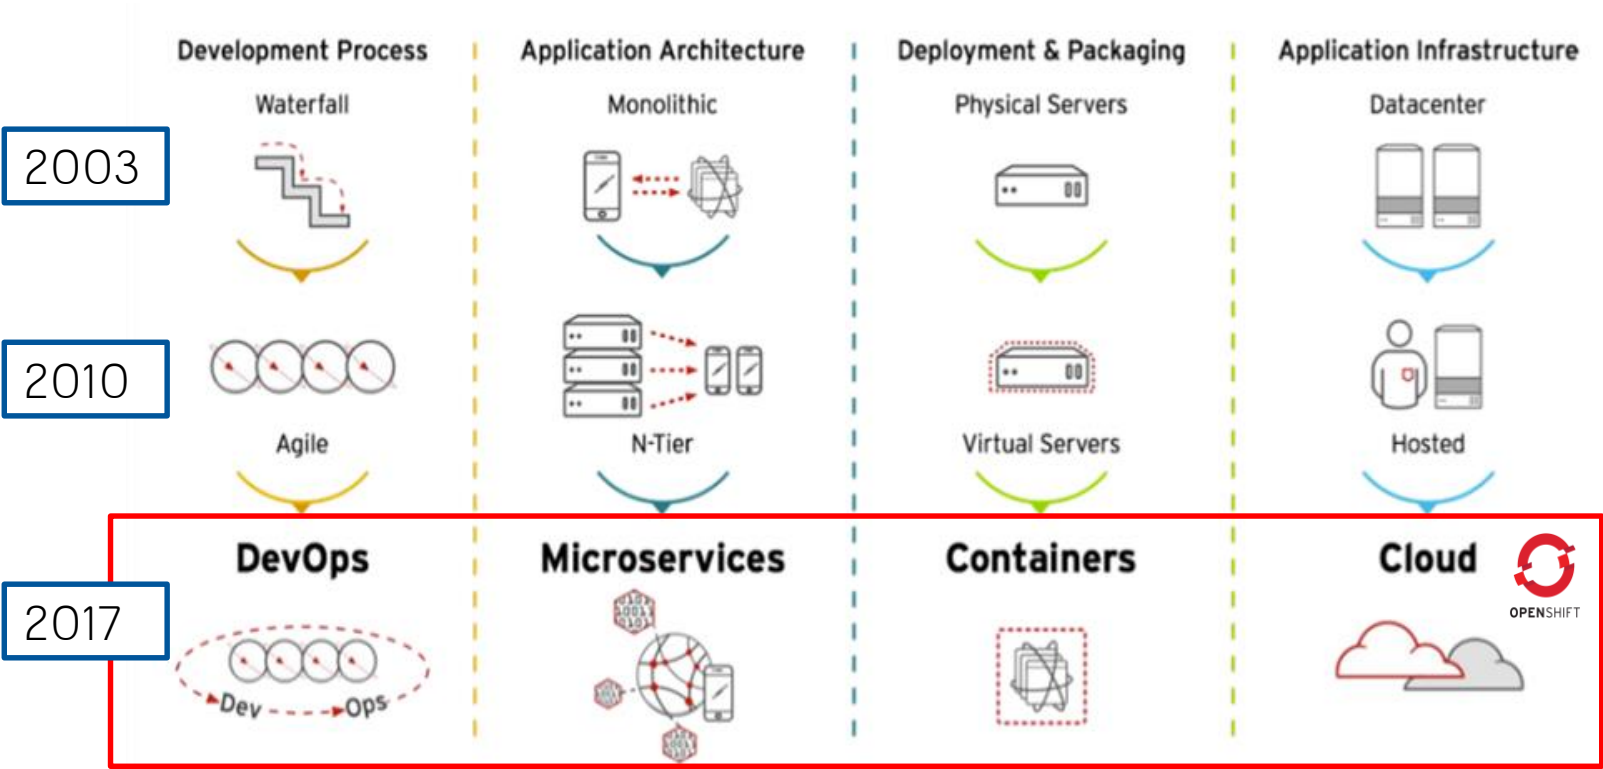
Development Process | Application Architecture | Deployment & Packaging | Application Infrastructure

2003

Waterfall

Monolithic

Physical Servers

Datacenter

2010

Agile

N-Tier

Virtual Servers

Hosted

2017

DevOps

Dev Ops

Microservices

Containers

Cloud

OPENSHIFT